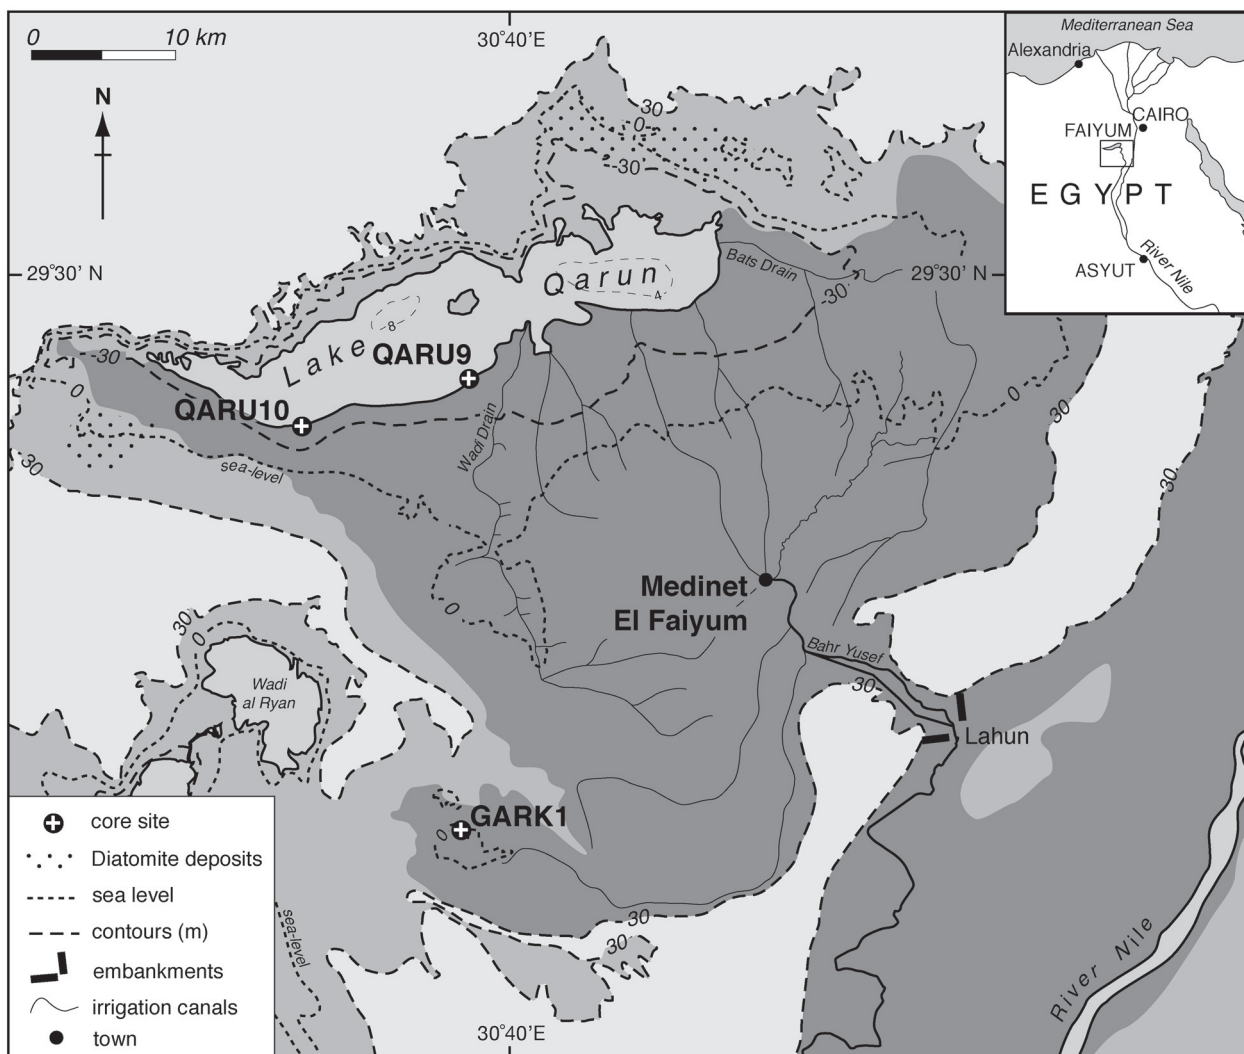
0 10 km

30°40'E

N

Mediterranean Sea
Alexandria
CAIRO
FAIYUM
E G Y P T
ASYUT
River Nile

29°30' N

29°30' N

30

0

-30

Qarun

-4

Bats Drain

30

-8

Lake

QARU9

30

0

QARU10

Wadi Drain

0

30

30

30

sea-level

Medinet
El Faiyum

0

30

0

Wadi
al Ryan

Bahr Yusef

30

Lahun

GARK1

0

30

30

sea-level

River Nile

core site
Diatomite deposits
sea level
contours (m)
embankments
irrigation canals
town

30°40'E